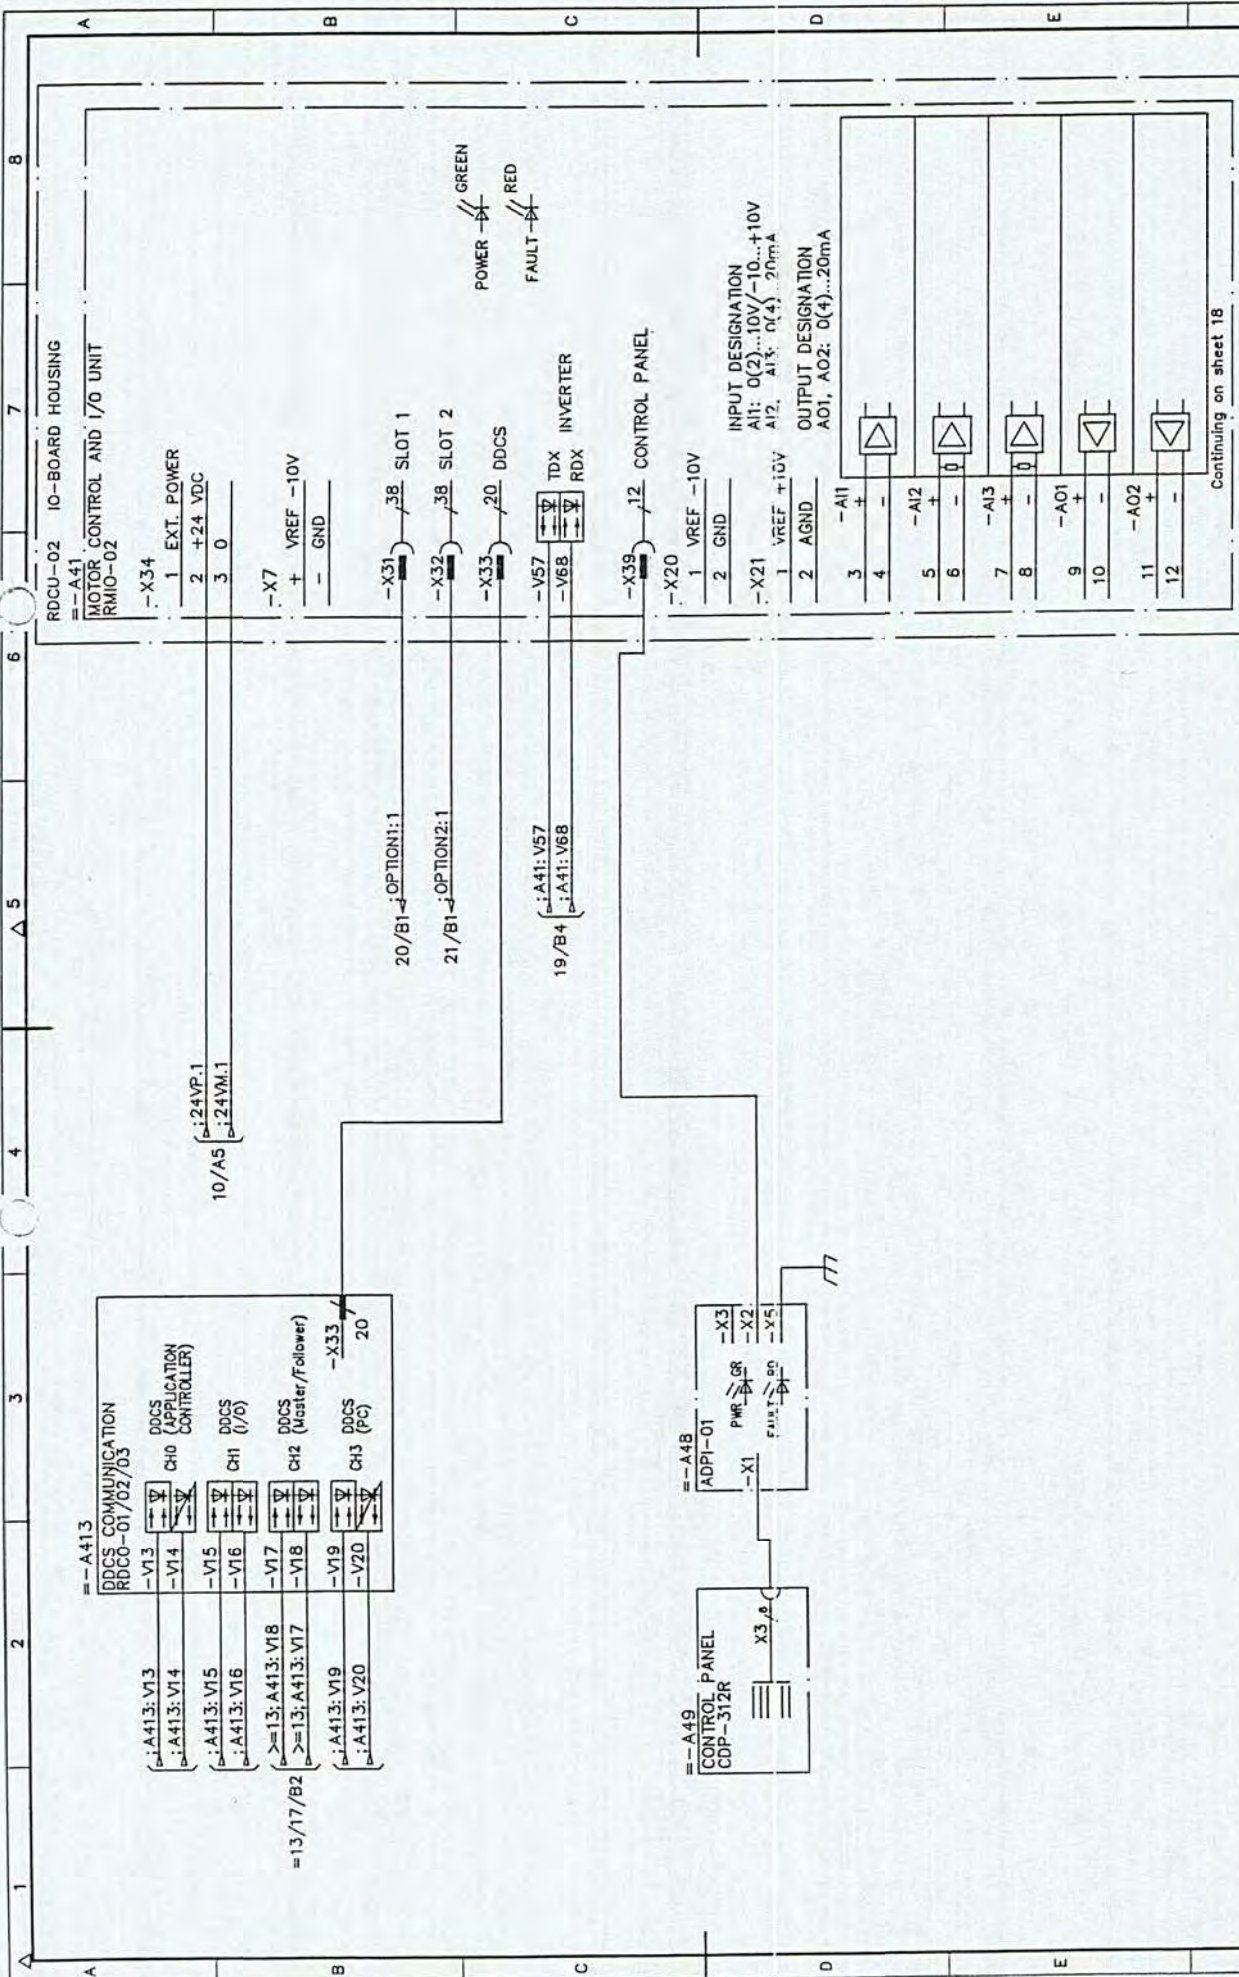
A
B
C
D
E
8
7
6
5
4
3
2
1

RDCU-02 IO-BOARD HOUSING
=-A41
MOTOR CONTROL AND I/O UNIT
RMIO-02

-X34
1 EXT. POWER
2 +24 VDC
3 0

-X7
+ VREF -10V
- GND

POWER GREEN
FAULT RED

-X31 38 SLOT 1
-X32 38 SLOT 2
-X33 20 DDCS
-V57 TDX
-V68 RDX INVERTER
-X39 12 CONTROL PANEL

-X20
1 VREF -10V
2 GND

-X21
1 VREF +10V
2 AGND

INPUT DESIGNATION
AI1: 0(2)...10V/-10...+10V
AI2, AI3: 0(4)...20mA

OUTPUT DESIGNATION
AO1, AO2: 0(4)...20mA

-AI1
3 +
4 -
-AI2
5 +
6 -
-AI3
7 +
8 -
-AO1
9 +
10 -
-AO2
11 +
12 -

Continuing on sheet 18

20/B1 ;OPTION1:1
21/B1 ;OPTION2:1
19/B4 ;A41: V57
;A41: V68

10/A5 ;24VP.1
;24VM.1

=-A413
DDCS COMMUNICATION
RDCO-01/02/03
-V13 CH0 DDCS (APPLICATION CONTROLLER)
-V14
-V15 CH1 DDCS (I/O)
-V16
-V17 CH2 DDCS (Master/Follower)
-V18
-V19 CH3 DDCS (PC)
-V20
-X33 20

;A413: V13
;A413: V14
;A413: V15
;A413: V16
>=13;A413: V18
>=13;A413: V17
;A413: V19
;A413: V20
=13/17/B2

=-A48
ADPI-01
-X1
PWR GR
FAULT RD
-X3
-X2
-X5

=-A49
CONTROL PANEL
CDP-312R
X3 8